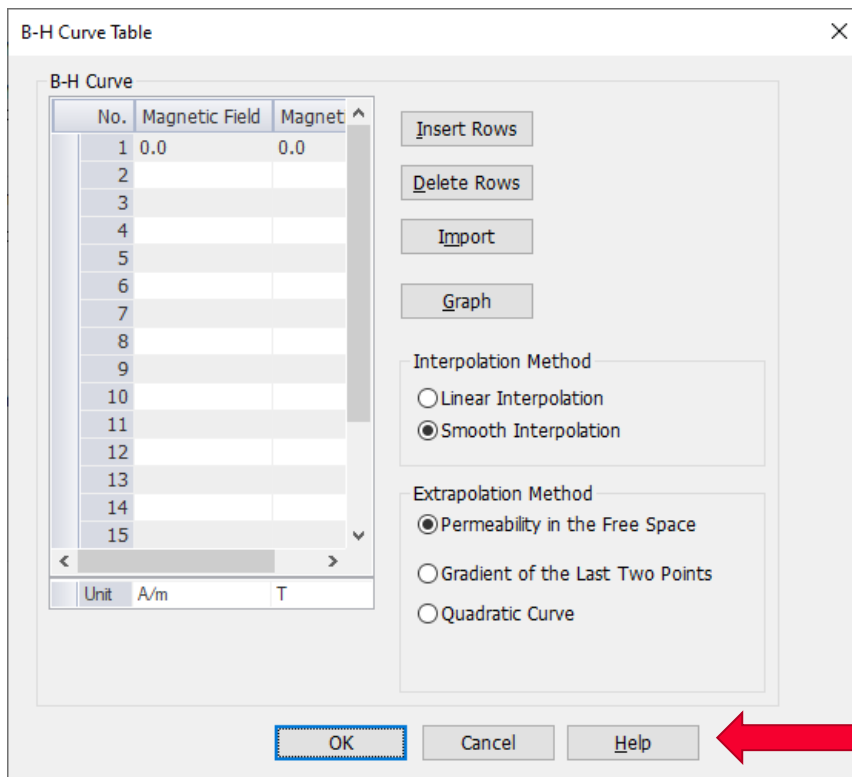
B-H Curve Table

B-H Curve

| No. | Magnetic Field | Magnet |
|---|---|---|
| 1 | 0.0 | 0.0 |
| 2 | | |
| 3 | | |
| 4 | | |
| 5 | | |
| 6 | | |
| 7 | | |
| 8 | | |
| 9 | | |
| 10 | | |
| 11 | | |
| 12 | | |
| 13 | | |
| 14 | | |
| 15 | | |
| Unit | A/m | T |

Insert Rows

Delete Rows

Import

Graph

Interpolation Method

Linear Interpolation

Smooth Interpolation

Extrapolation Method

Permeability in the Free Space

Gradient of the Last Two Points

Quadratic Curve

OK

Cancel

Help